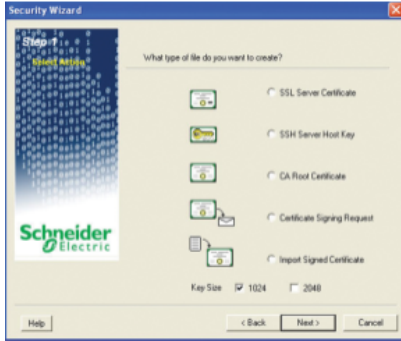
Security Wizard

Step 1
Select Action

What type of file do you want to create?

SSL Server Certificate

SSH Server Host Key

CA Root Certificate

Certificate Signing Request

Import Signed Certificate

Key Size 1024 2048

Schneider Electric

Help

< Back

Next >

Cancel